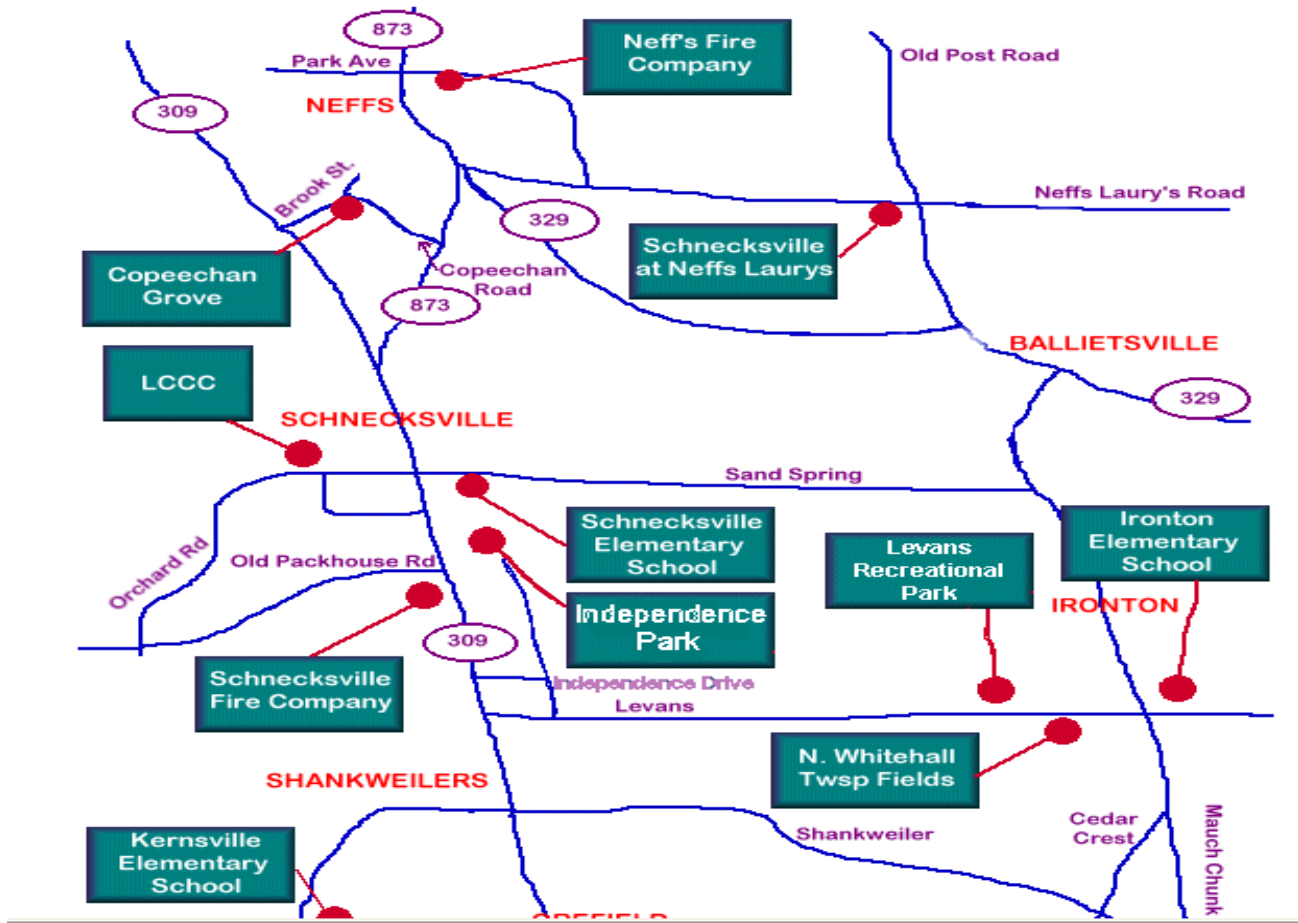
873
Park Ave
Neff's Fire Company
Old Post Road
NEFFS
309
Brook St.
Neffs Laury's Road
329
Schnecksville at Neffs Laurys
Copeechan Grove
Copeechan Road
873
BALLIETSVILLE
LCCC
329
SCHNECKSVILLE
Sand Spring
Schnecksville Elementary School
Ironton Elementary School
Orchard Rd
Old Packhouse Rd
Levans Recreational Park
Independence Park
IRONTON
309
Schnecksville Fire Company
Independence Drive
Levans
N. Whitehall Twsp Fields
SHANKWEILERS
Kernsville Elementary School
Shankweiler
Cedar Crest
Mauch Chunk
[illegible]